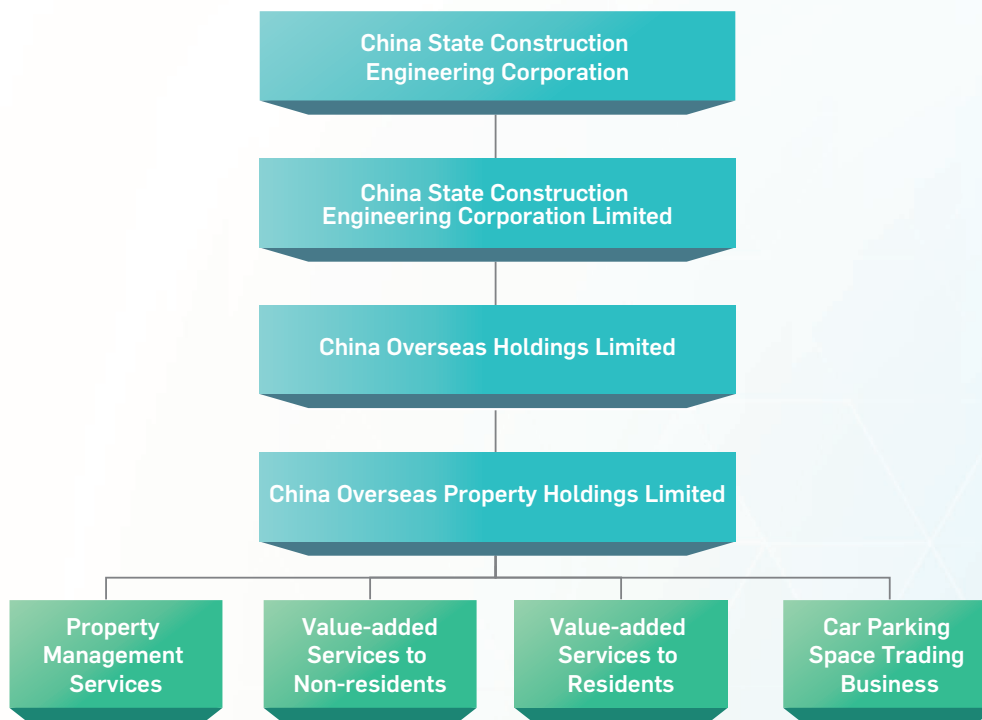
China State Construction Engineering Corporation

China State Construction Engineering Corporation Limited

China Overseas Holdings Limited

China Overseas Property Holdings Limited

Property Management Services

Value-added Services to Non-residents

Value-added Services to Residents

Car Parking Space Trading Business